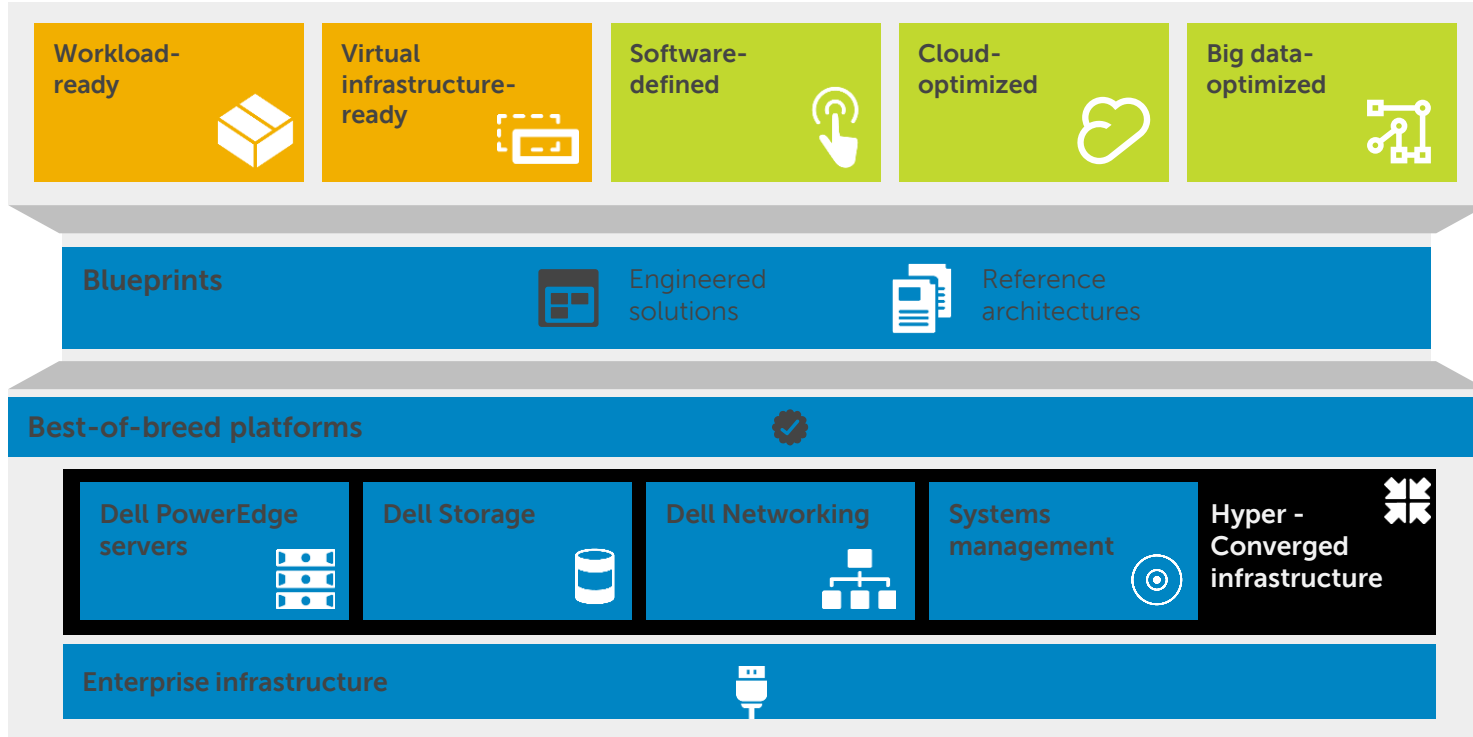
Workload-ready

Virtual infrastructure-ready

Software-defined

Cloud-optimized

Big data-optimized

Blueprints

Engineered solutions

Reference architectures

Best-of-breed platforms

Dell PowerEdge servers

Dell Storage

Dell Networking

Systems management

Hyper - Converged infrastructure

Enterprise infrastructure